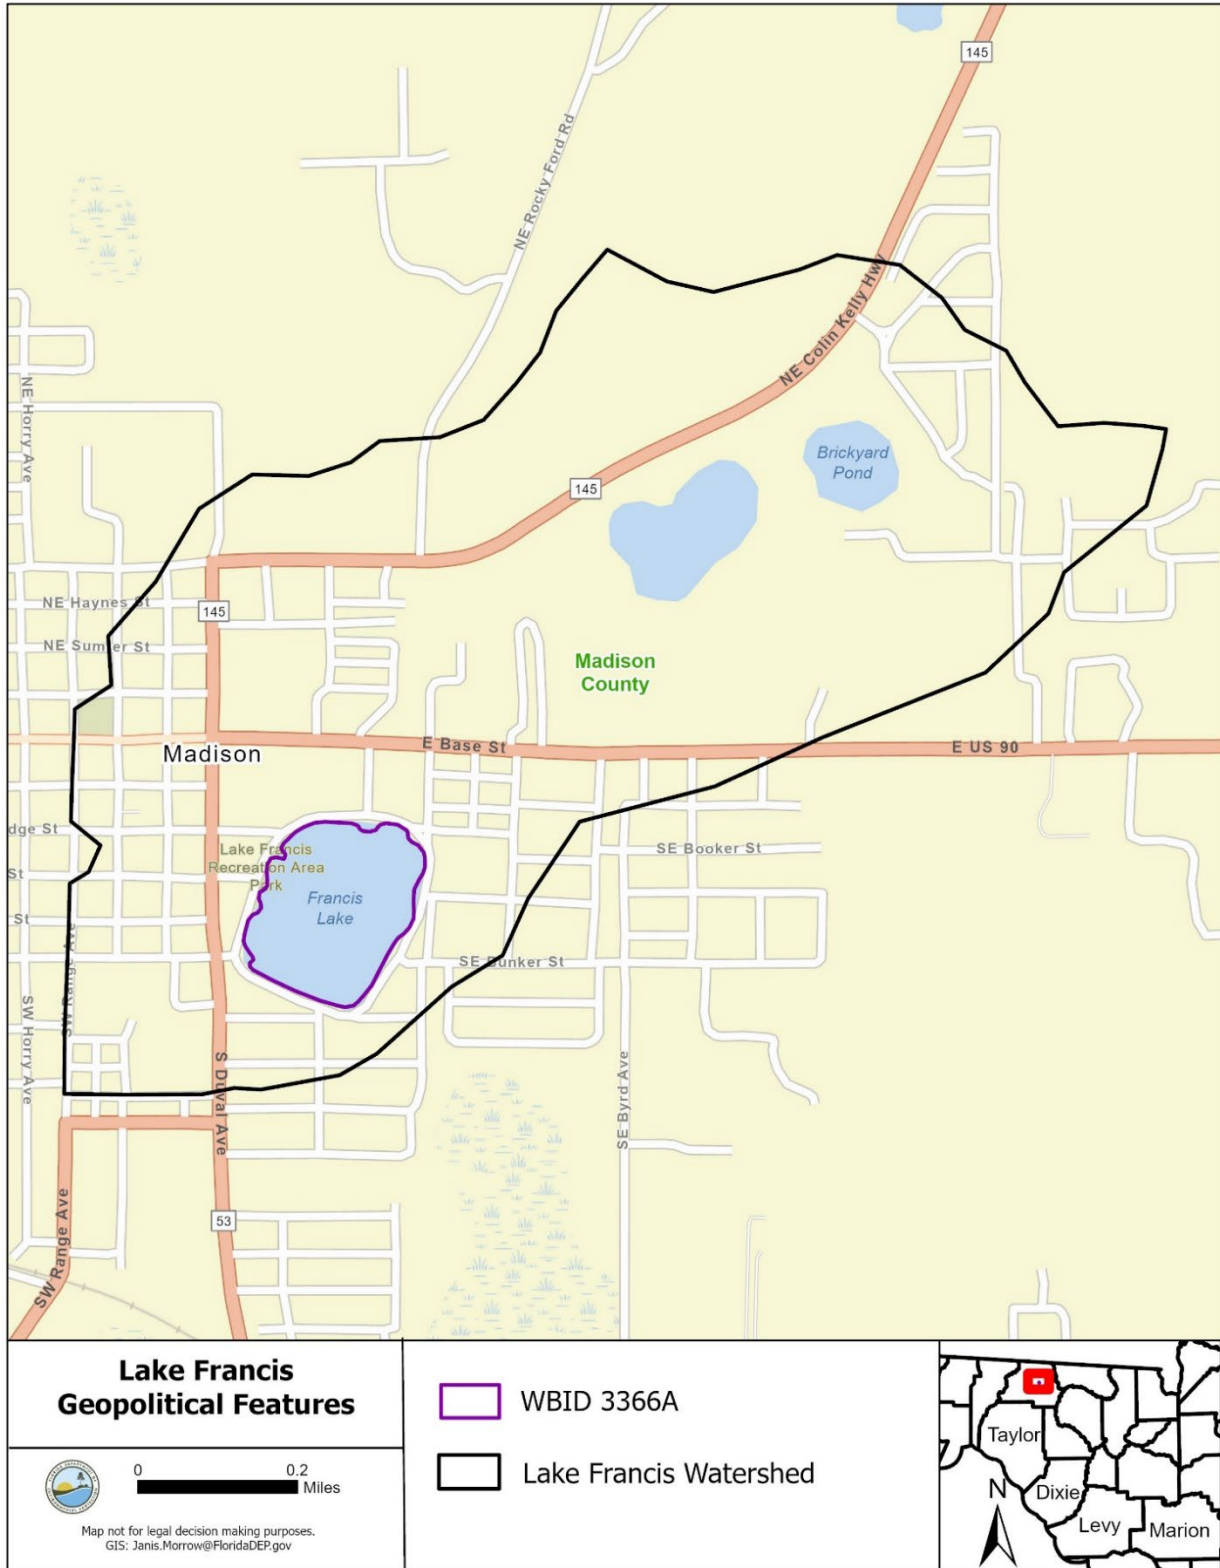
145

NE Rocky Ford Rd

NE Colin Kelly Hwy

NE Horry Ave

Brickyard Pond

145

NE Haynes St

145

NE Sumner St

Madison County

Madison

E Base St

E US 90

dge St

St

St

Lake Francis Recreation Area Park

Francis Lake

SE Booker St

SE Bunker St

SW Horry Ave

S Duval Ave

SE Byrd Ave

53

SW Range Ave

Lake Francis Geopolitical Features

0 0.2 Miles

Map not for legal decision making purposes. GIS: Janis.Morrow@FloridaDEP.gov

WBID 3366A

Lake Francis Watershed

Taylor

Dixie

Levy

Marion

N